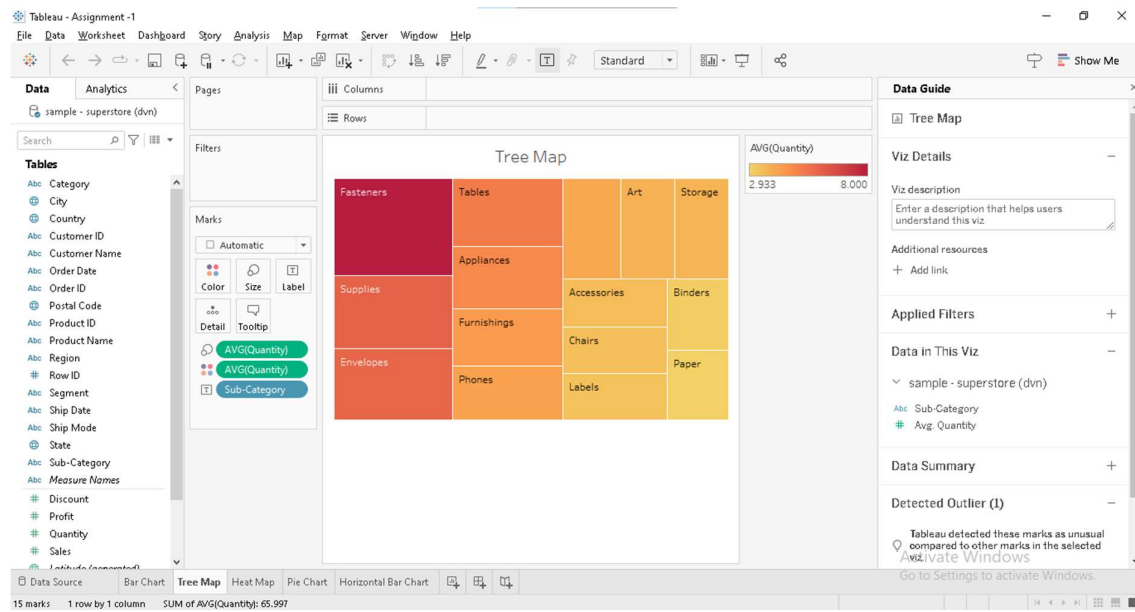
Tableau - Assignment -1

File Data Worksheet Dashboard Story Analysis Map Format Server Window Help

Standard

Show Me

Data Analytics

sample - superstore (dvn)

Search

Tables

Abc Category
City
Country
Abc Customer ID
Abc Customer Name
Abc Order Date
Abc Order ID
Postal Code
Abc Product ID
Abc Product Name
Abc Region
# Row ID
Abc Segment
Abc Ship Date
Abc Ship Mode
State
Abc Sub-Category
Abc Measure Names
# Discount
# Profit
# Quantity
# Sales
Latitude (generated)

Pages

Filters

Marks

Automatic

Color Size Label

Detail Tooltip

AVG(Quantity)
AVG(Quantity)
Sub-Category

Columns

Rows

Tree Map

| Fasteners | Tables | | Art | Storage |
|---|---|---|---|---|
| Supplies | Appliances | Accessories | | Binders |
| Envelopes | Furnishings | Chairs | | Paper |
| | Phones | Labels | | |

AVG(Quantity)

2.933 8.000

Data Guide

Tree Map

Viz Details

Viz description

Enter a description that helps users understand this viz

Additional resources

+ Add link

Applied Filters

Data in This Viz

sample - superstore (dvn)

Abc Sub-Category
# Avg. Quantity

Data Summary

Detected Outlier (1)

Tableau detected these marks as unusual compared to other marks in the selected viz.

Activate Windows
Go to Settings to activate Windows.

Data Source Bar Chart Tree Map Heat Map Pie Chart Horizontal Bar Chart

15 marks 1 row by 1 column SUM of AVG(Quantity): 65.997